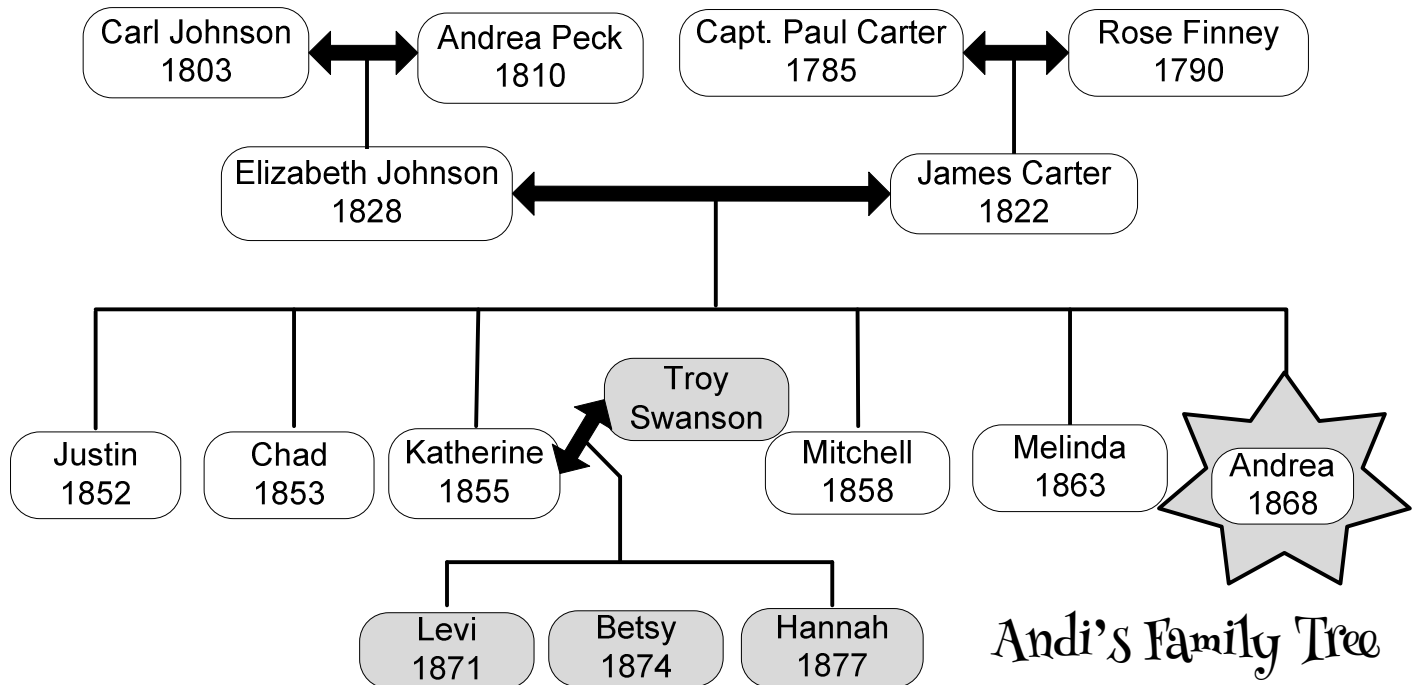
Carl Johnson
1803

Andrea Peck
1810

Capt. Paul Carter
1785

Rose Finney
1790

Elizabeth Johnson
1828

James Carter
1822

Justin
1852

Chad
1853

Katherine
1855

Troy
Swanson

Mitchell
1858

Melinda
1863

Andrea
1868

Levi
1871

Betsy
1874

Hannah
1877

Andi's Family Tree